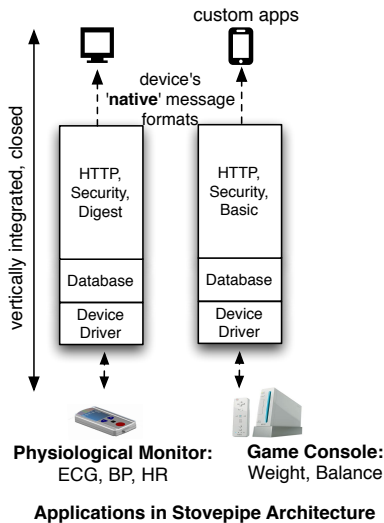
custom apps

device's 'native' message formats

vertically integrated, closed

HTTP, Security, Digest

Database

Device Driver

HTTP, Security, Basic

Database

Device Driver

Physiological Monitor: ECG, BP, HR

Game Console: Weight, Balance

Applications in Stovepipe Architecture